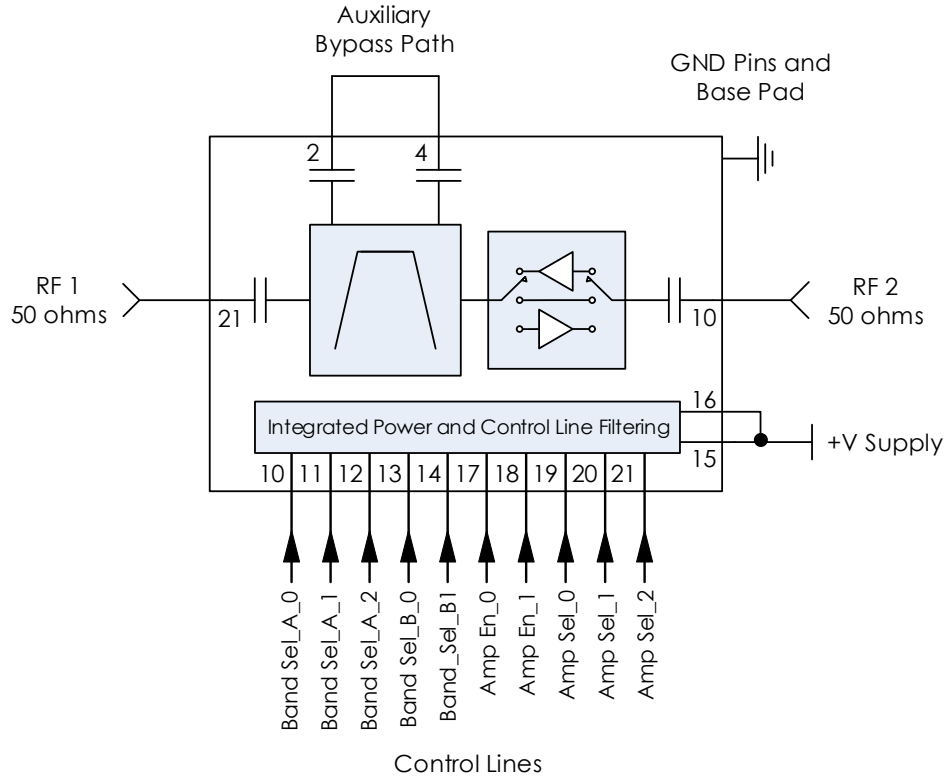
Auxiliary Bypass Path

GND Pins and Base Pad

2

4

RF 1
50 ohms

21

RF 2
50 ohms

10

16

Integrated Power and Control Line Filtering

+V Supply

15

10
11
12
13
14
17
18
19
20
21

Band Sel_A_0
Band Sel_A_1
Band Sel_A_2
Band Sel_B_0
Band_Sel_B1
Amp En_0
Amp En_1
Amp Sel_0
Amp Sel_1
Amp Sel_2

Control Lines